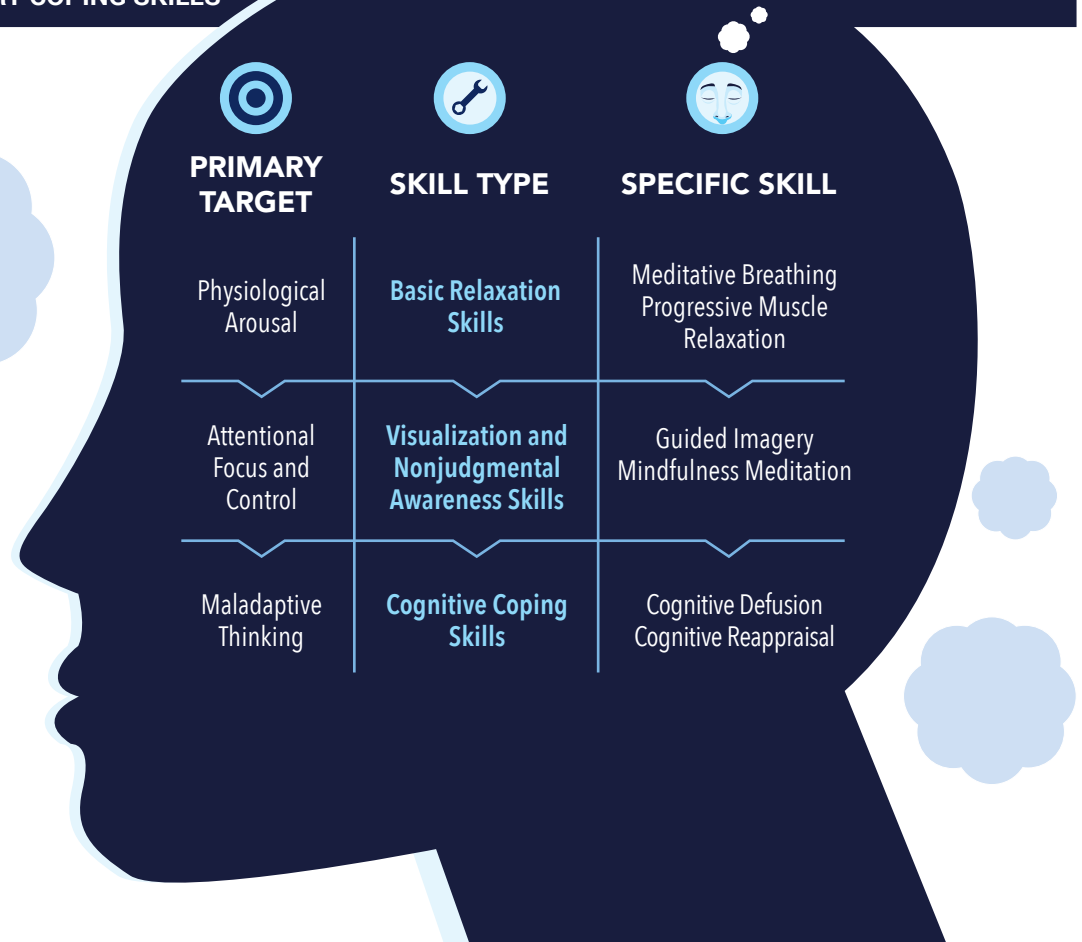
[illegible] COPING SKILLS

| PRIMARY TARGET | SKILL TYPE | SPECIFIC SKILL |
|---|---|---|
| Physiological Arousal | Basic Relaxation Skills | Meditative Breathing Progressive Muscle Relaxation |
| Attentional Focus and Control | Visualization and Nonjudgmental Awareness Skills | Guided Imagery Mindfulness Meditation |
| Maladaptive Thinking | Cognitive Coping Skills | Cognitive Defusion Cognitive Reappraisal |